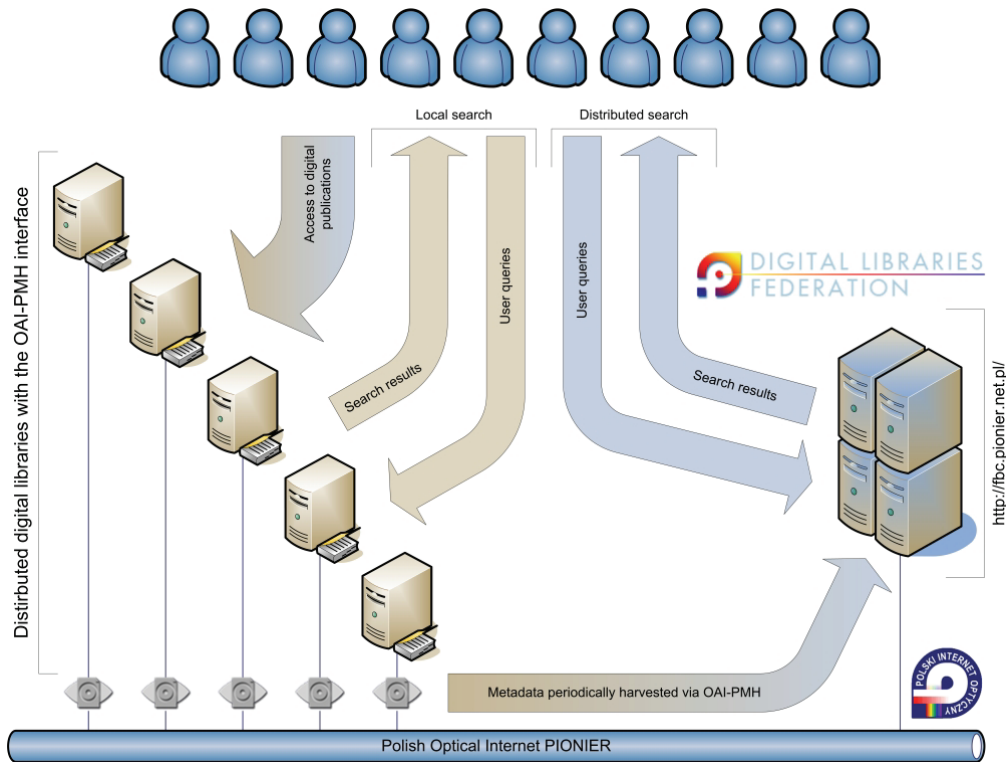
Local search

Distributed search

Distributed digital libraries with the OAI-PMH interface

Access to digital publications

Search results

User queries

User queries

DIGITAL LIBRARIES FEDERATION

Search results

http://fbc.pionier.net.pl/

Metadata periodically harvested via OAI-PMH

POLSKI INTERNET OPTYCZNY

Polish Optical Internet PIONIER